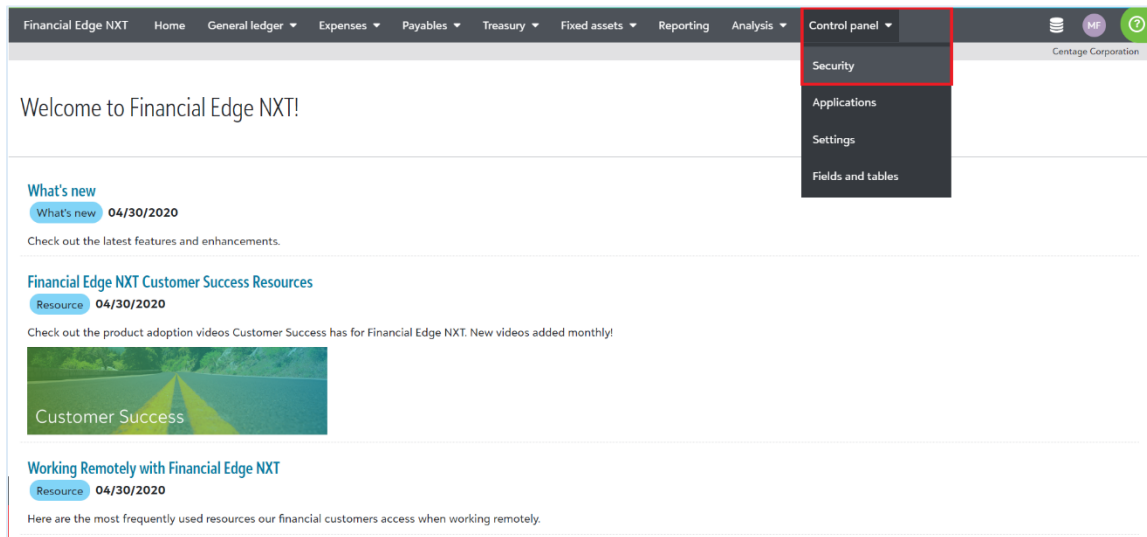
Financial Edge NXT Home General ledger Expenses Payables Treasury Fixed assets Reporting Analysis Control panel MF ?

Centage Corporation

Security

Applications

Settings

Fields and tables

Welcome to Financial Edge NXT!

What's new

What's new 04/30/2020

Check out the latest features and enhancements.

Financial Edge NXT Customer Success Resources

Resource 04/30/2020

Check out the product adoption videos Customer Success has for Financial Edge NXT. New videos added monthly!

Customer Success

Working Remotely with Financial Edge NXT

Resource 04/30/2020

Here are the most frequently used resources our financial customers access when working remotely.